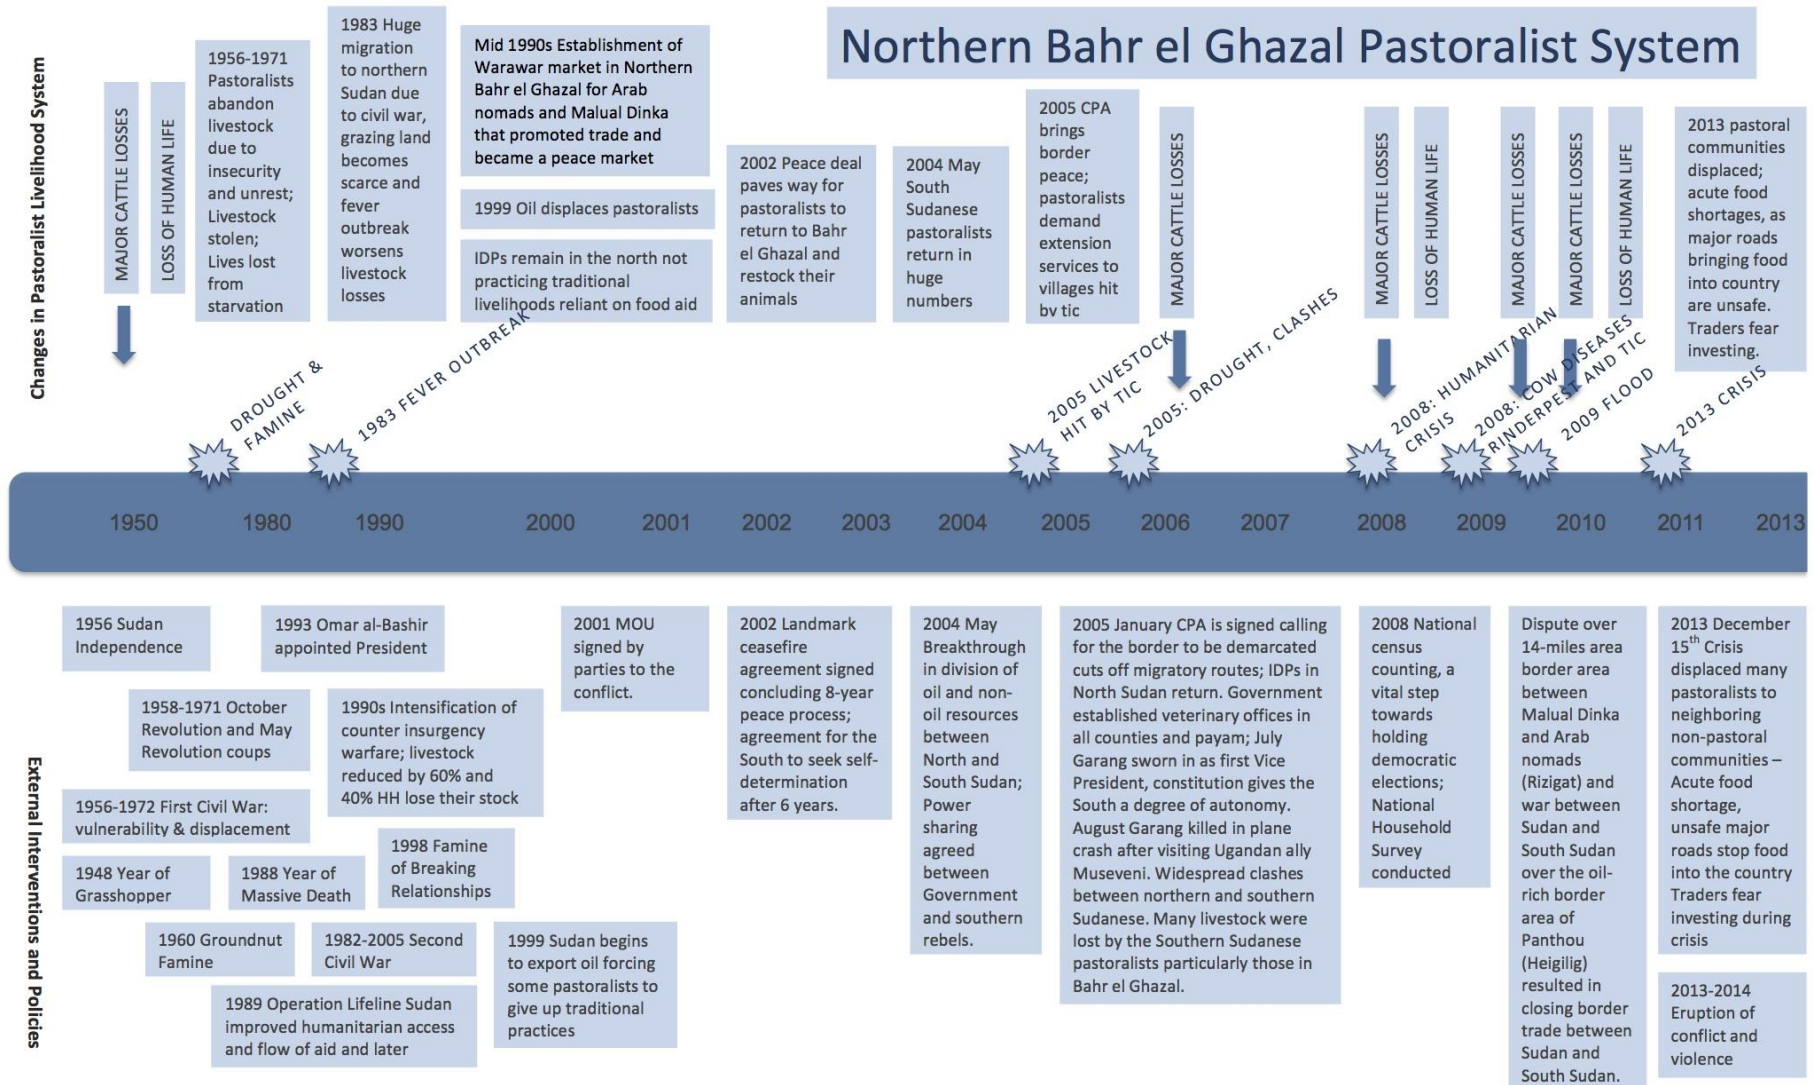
Northern Bahr el Ghazal Pastoralist System

Changes in Pastoralist Livelihood System

MAJOR CATTLE LOSSES

LOSS OF HUMAN LIFE

1956-1971 Pastoralists abandon livestock due to insecurity and unrest; Livestock stolen; Lives lost from starvation

1983 Huge migration to northern Sudan due to civil war, grazing land becomes scarce and fever outbreak worsens livestock losses

Mid 1990s Establishment of Warawar market in Northern Bahr el Ghazal for Arab nomads and Malual Dinka that promoted trade and became a peace market

1999 Oil displaces pastoralists

IDPs remain in the north not practicing traditional livelihoods reliant on food aid

2002 Peace deal paves way for pastoralists to return to Bahr el Ghazal and restock their animals

2004 May South Sudanese pastoralists return in huge numbers

2005 CPA brings border peace; pastoralists demand extension services to villages hit by tic

MAJOR CATTLE LOSSES

MAJOR CATTLE LOSSES

LOSS OF HUMAN LIFE

MAJOR CATTLE LOSSES

MAJOR CATTLE LOSSES

LOSS OF HUMAN LIFE

2013 pastoral communities displaced; acute food shortages, as major roads bringing food into country are unsafe. Traders fear investing.

DROUGHT & FAMINE

1983 FEVER OUTBREAK

2005 LIVESTOCK HIT BY TIC

2005: DROUGHT, CLASHES

2008: HUMANITARIAN CRISIS

2008: COW DISEASES RINDERPEST AND TIC

2009 FLOOD

2013 CRISIS

1950 1980 1990 2000 2001 2002 2003 2004 2005 2006 2007 2008 2009 2010 2011 2013

External Interventions and Policies

1956 Sudan Independence

1993 Omar al-Bashir appointed President

1958-1971 October Revolution and May Revolution coups

1990s Intensification of counter insurgency warfare; livestock reduced by 60% and 40% HH lose their stock

1956-1972 First Civil War: vulnerability & displacement

1948 Year of Grasshopper

1988 Year of Massive Death

1998 Famine of Breaking Relationships

1960 Groundnut Famine

1982-2005 Second Civil War

1989 Operation Lifeline Sudan improved humanitarian access and flow of aid and later

2001 MOU signed by parties to the conflict.

1999 Sudan begins to export oil forcing some pastoralists to give up traditional practices

2002 Landmark ceasefire agreement signed concluding 8-year peace process; agreement for the South to seek self-determination after 6 years.

2004 May Breakthrough in division of oil and non-oil resources between North and South Sudan; Power sharing agreed between Government and southern rebels.

2005 January CPA is signed calling for the border to be demarcated cuts off migratory routes; IDPs in North Sudan return. Government established veterinary offices in all counties and payam; July Garang sworn in as first Vice President, constitution gives the South a degree of autonomy. August Garang killed in plane crash after visiting Ugandan ally Museveni. Widespread clashes between northern and southern Sudanese. Many livestock were lost by the Southern Sudanese pastoralists particularly those in Bahr el Ghazal.

2008 National census counting, a vital step towards holding democratic elections; National Household Survey conducted

Dispute over 14-miles area border area between Malual Dinka and Arab nomads (Rizigat) and war between Sudan and South Sudan over the oil-rich border area of Panthou (Heigilig) resulted in closing border trade between Sudan and South Sudan.

2013 December 15$^{th}$ Crisis displaced many pastoralists to neighboring non-pastoral communities – Acute food shortage, unsafe major roads stop food into the country Traders fear investing during crisis

2013-2014 Eruption of conflict and violence